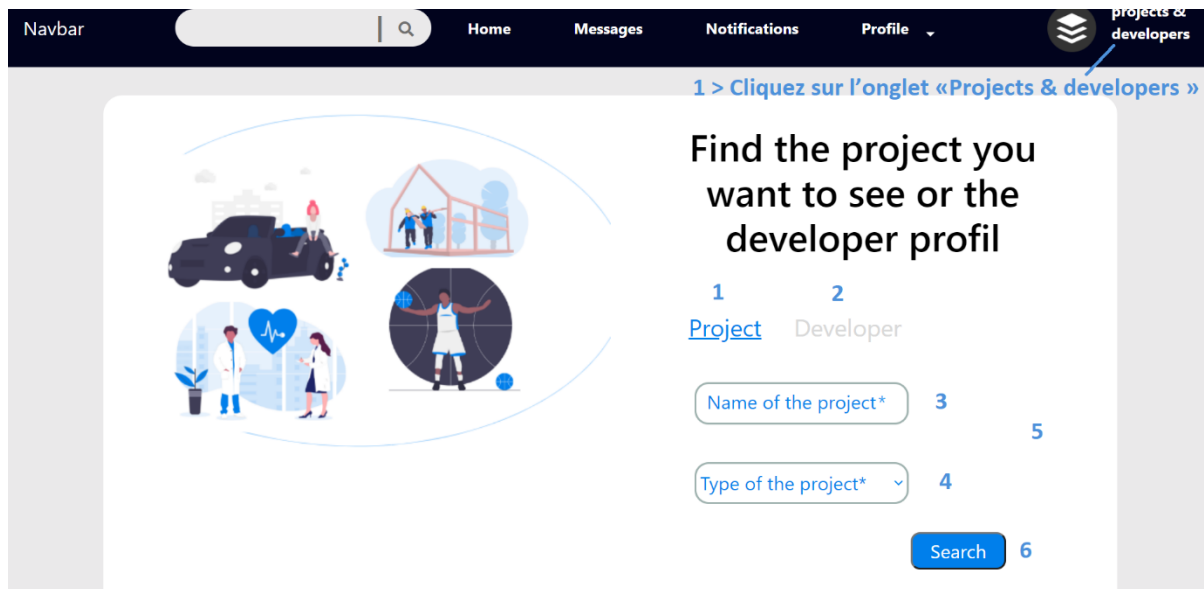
Navbar

Home Messages Notifications Profile

projects & developers

1 > Cliquez sur l'onglet «Projects & developers »

Find the project you want to see or the developer profil

1 Project 2 Developer

Name of the project* 3

5

Type of the project* 4

Search 6